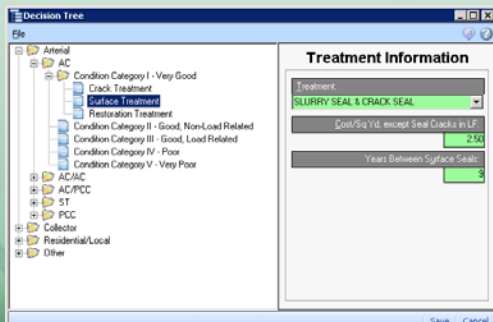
Decision Tree

File

Arterial
AC
Condition Category I - Very Good
Crack Treatment
Surface Treatment
Restoration Treatment
Condition Category II - Good, Non-Load Related
Condition Category III - Good, Load Related
Condition Category IV - Poor
Condition Category V - Very Poor
AC/AC
AC/PCC
ST
PCC
Collector
Residential/Local
Other

Treatment Information

Treatment:
SLURRY SEAL & CRACK SEAL

Cost/Sq.Yd. except Seal Cracks in LF.
2.50

Years Between Surface Seals:
9

Save Cancel